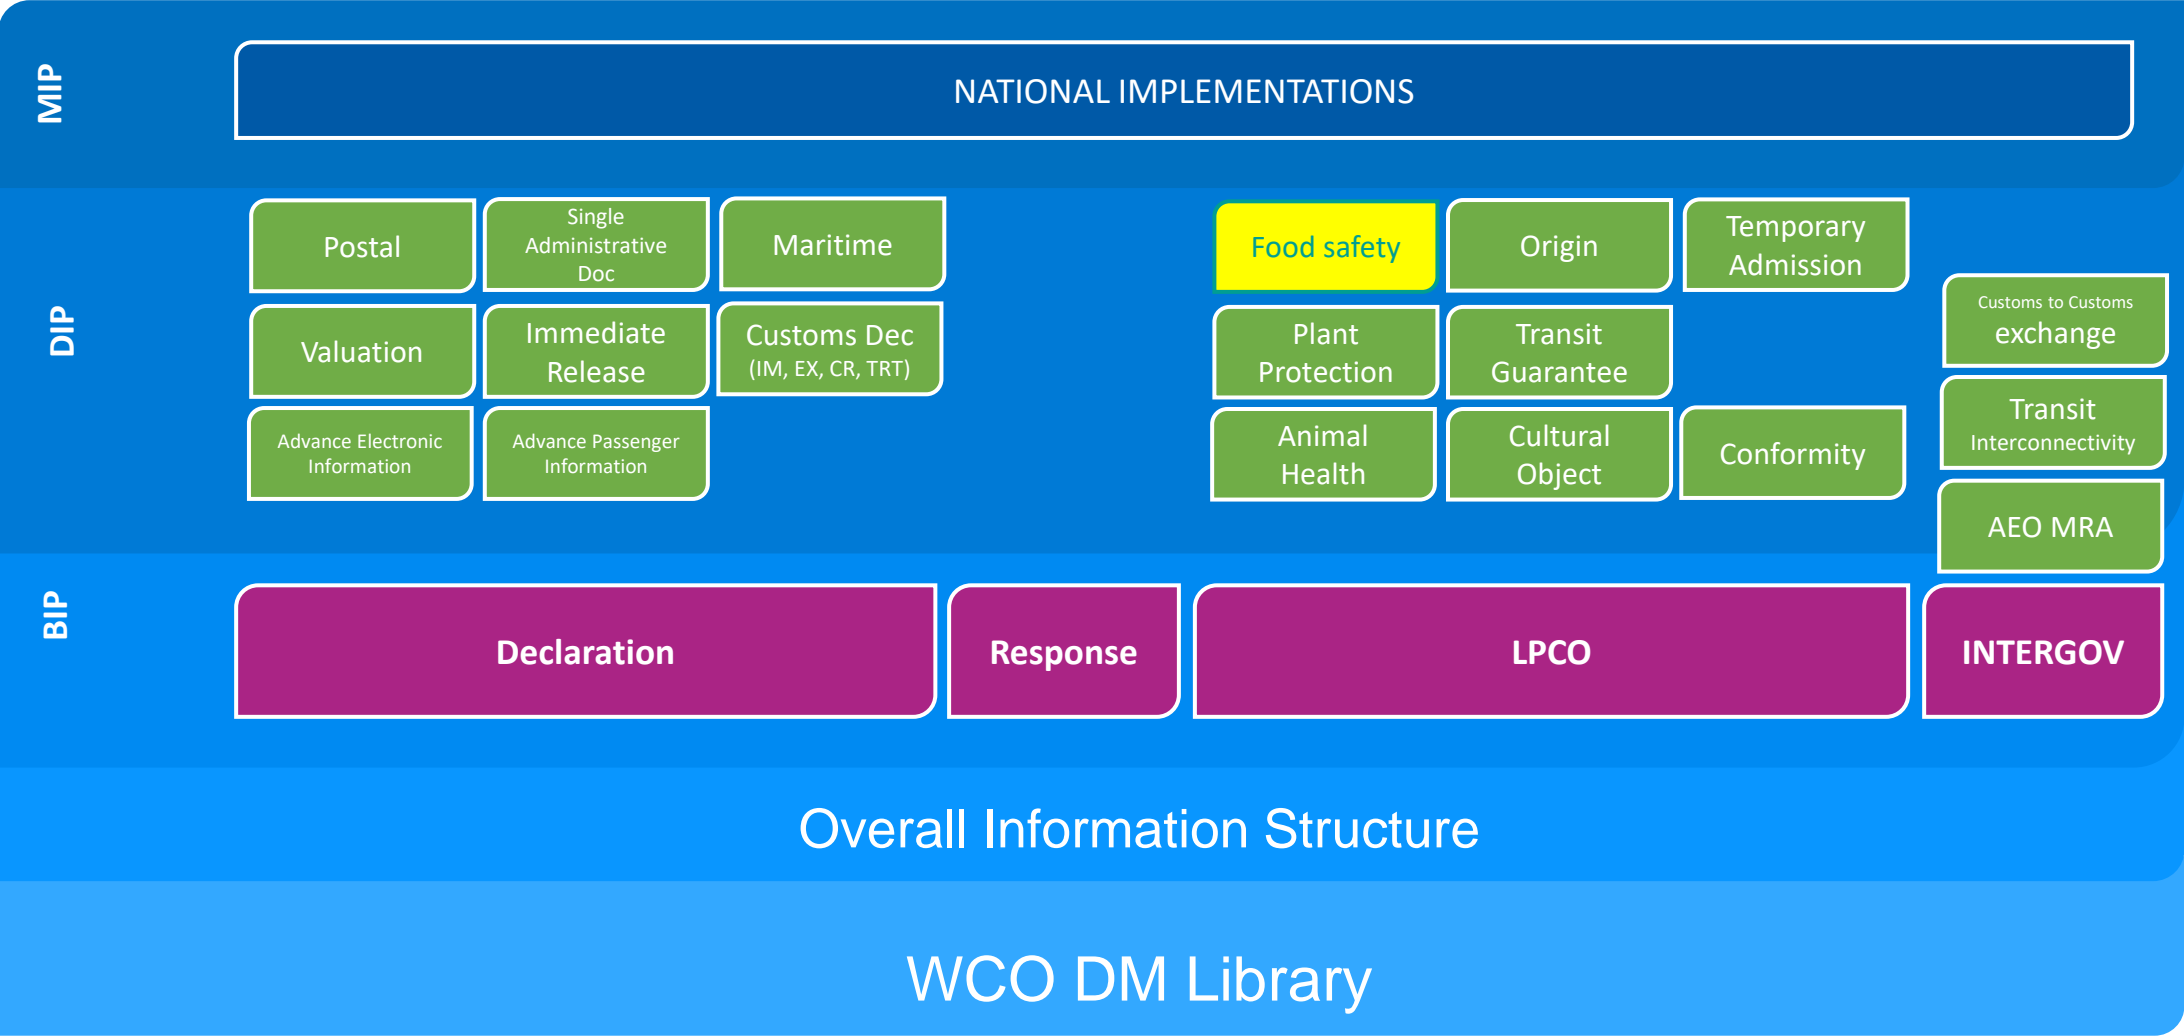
MIP

NATIONAL IMPLEMENTATIONS

DIP

Postal

Single Administrative Doc

Maritime

Valuation

Immediate Release

Customs Dec (IM, EX, CR, TRT)

Advance Electronic Information

Advance Passenger Information

Food safety

Origin

Temporary Admission

Plant Protection

Transit Guarantee

Animal Health

Cultural Object

Conformity

Customs to Customs exchange

Transit Interconnectivity

AEO MRA

BIP

Declaration

Response

LPCO

INTERGOV

Overall Information Structure

WCO DM Library